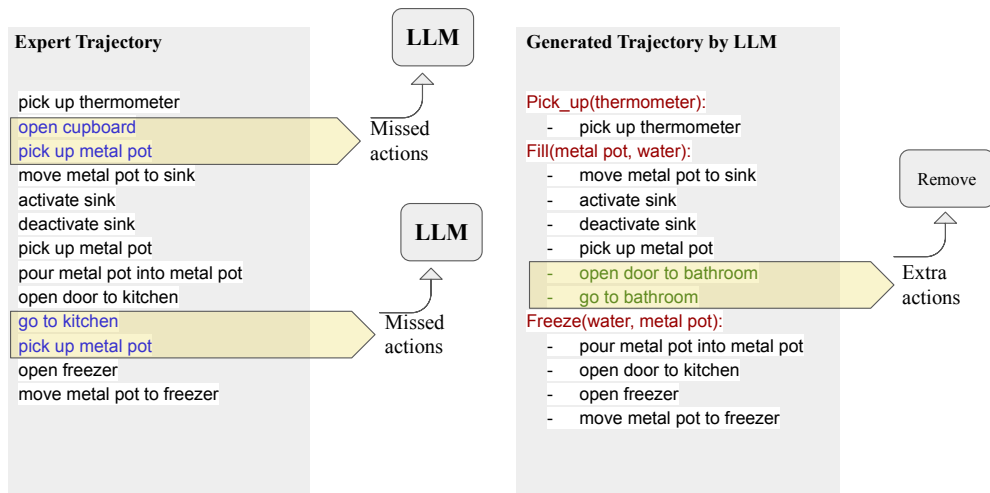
Expert Trajectory

pick up thermometer
open cupboard
pick up metal pot
move metal pot to sink
activate sink
deactivate sink
pick up metal pot
pour metal pot into metal pot
open door to kitchen
go to kitchen
pick up metal pot
open freezer
move metal pot to freezer

LLM

Missed actions

LLM

Missed actions

Generated Trajectory by LLM

Pick_up(thermometer):
- pick up thermometer
Fill(metal pot, water):
- move metal pot to sink
- activate sink
- deactivate sink
- pick up metal pot
- open door to bathroom
- go to bathroom
Freeze(water, metal pot):
- pour metal pot into metal pot
- open door to kitchen
- open freezer
- move metal pot to freezer

Remove

Extra actions